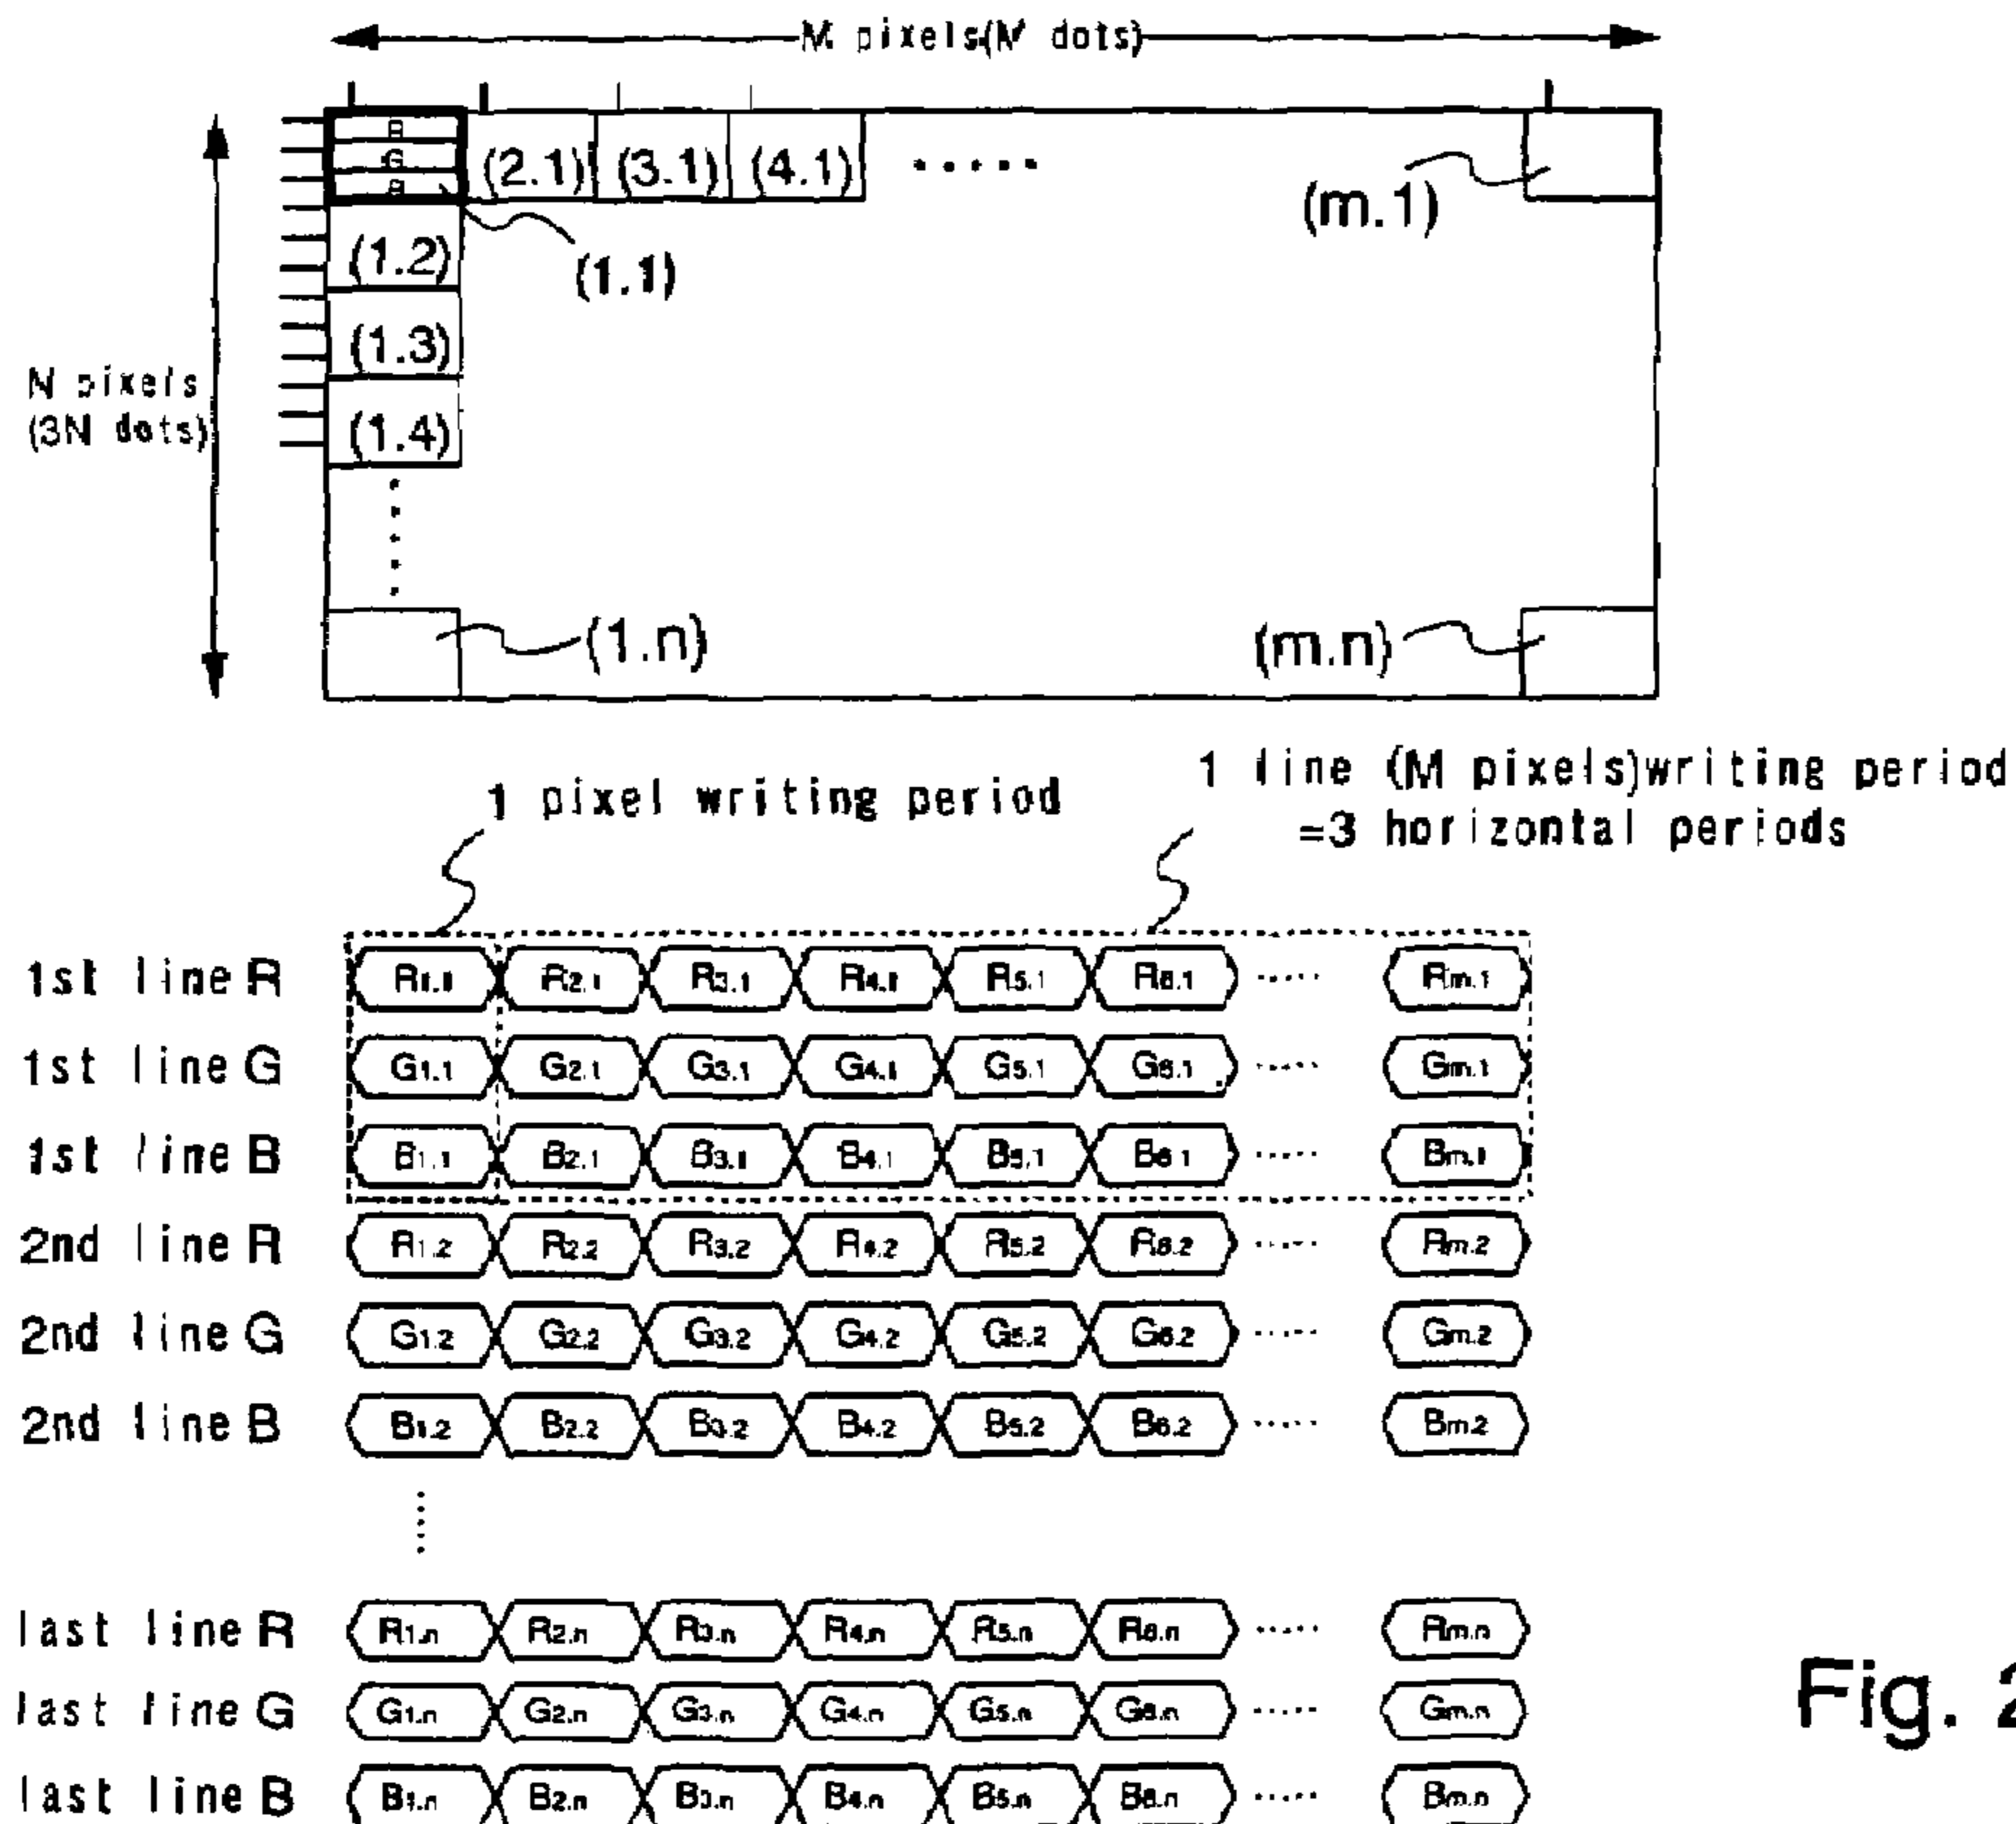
M pixels(M dots)

R
G
B
(2.1) (3.1) (4.1) ······
(m.1)
(1.1)
(1.2)
(1.3)
(1.4)
N pixels
(3N dots)
(1.n)
(m.n)

1 pixel writing period

1 line (M pixels)writing period
=3 horizontal periods

1st line R $R_{1.1}$ $R_{2.1}$ $R_{3.1}$ $R_{4.1}$ $R_{5.1}$ $R_{6.1}$ ····· $R_{m.1}$
1st line G $G_{1.1}$ $G_{2.1}$ $G_{3.1}$ $G_{4.1}$ $G_{5.1}$ $G_{6.1}$ ····· $G_{m.1}$
1st line B $B_{1.1}$ $B_{2.1}$ $B_{3.1}$ $B_{4.1}$ $B_{5.1}$ $B_{6.1}$ ····· $B_{m.1}$
2nd line R $R_{1.2}$ $R_{2.2}$ $R_{3.2}$ $R_{4.2}$ $R_{5.2}$ $R_{6.2}$ ····· $R_{m.2}$
2nd line G $G_{1.2}$ $G_{2.2}$ $G_{3.2}$ $G_{4.2}$ $G_{5.2}$ $G_{6.2}$ ····· $G_{m.2}$
2nd line B $B_{1.2}$ $B_{2.2}$ $B_{3.2}$ $B_{4.2}$ $B_{5.2}$ $B_{6.2}$ ····· $B_{m.2}$
last line R $R_{1.n}$ $R_{2.n}$ $R_{3.n}$ $R_{4.n}$ $R_{5.n}$ $R_{6.n}$ ····· $R_{m.n}$
last line G $G_{1.n}$ $G_{2.n}$ $G_{3.n}$ $G_{4.n}$ $G_{5.n}$ $G_{6.n}$ ····· $G_{m.n}$
last line B $B_{1.n}$ $B_{2.n}$ $B_{3.n}$ $B_{4.n}$ $B_{5.n}$ $B_{6.n}$ ····· $B_{m.n}$

Fig. 2